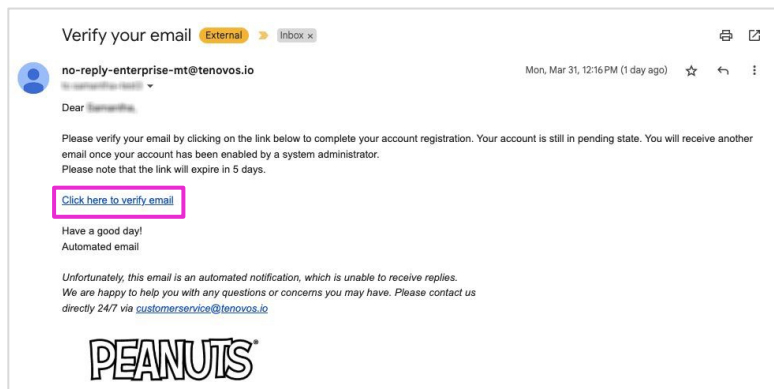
Verify your email External Inbox ×

no-reply-enterprise-mt@tenovos.io
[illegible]

Mon, Mar 31, 12:16 PM (1 day ago)

Dear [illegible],

Please verify your email by clicking on the link below to complete your account registration. Your account is still in pending state. You will receive another email once your account has been enabled by a system administrator.
Please note that the link will expire in 5 days.

Click here to verify email

Have a good day!
Automated email

*Unfortunately, this email is an automated notification, which is unable to receive replies.
We are happy to help you with any questions or concerns you may have. Please contact us directly 24/7 via customerservice@tenovos.io*

PEANUTS®